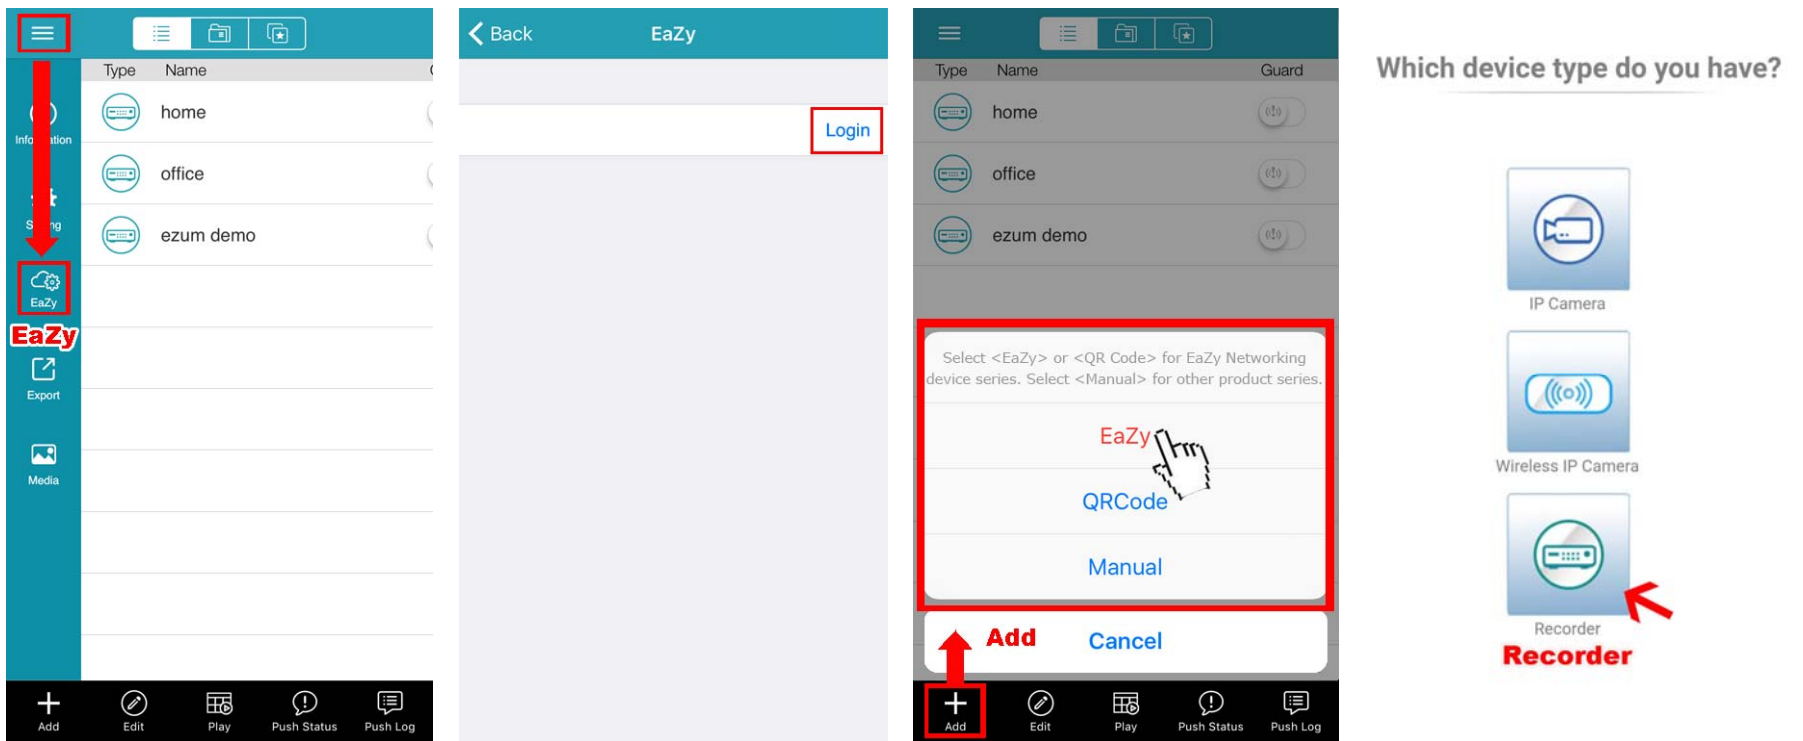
Type Name

Info tion

S ng

EaZy

EaZy

Export

Media

home

office

ezum demo

Add Edit Play Push Status Push Log

Back EaZy

Login

Type Name Guard

home

office

ezum demo

Select <EaZy> or <QR Code> for EaZy Networking device series. Select <Manual> for other product series.

EaZy

QRCode

Manual

Add

Cancel

Add Edit Play Push Status Push Log

Which device type do you have?

IP Camera

Wireless IP Camera

Recorder

Recorder